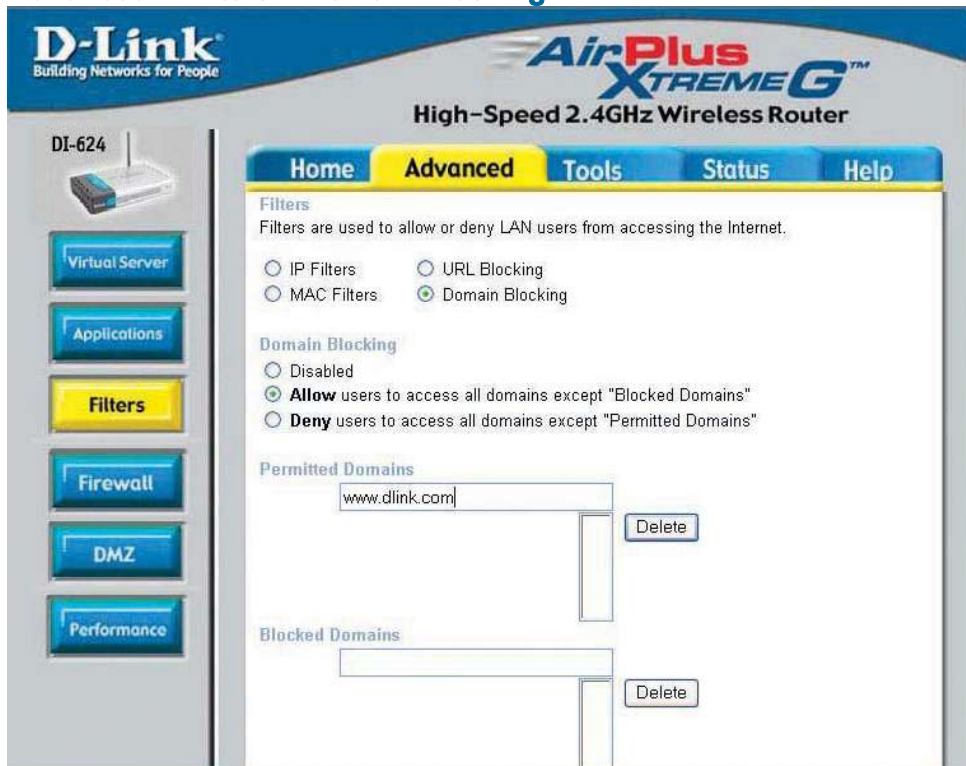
D-Link
Building Networks for People

AirPlus XTREME G™
High-Speed 2.4GHz Wireless Router

DI-624

Home | Advanced | Tools | Status | Help

Virtual Server
Applications
Filters
Firewall
DMZ
Performance

Filters
Filters are used to allow or deny LAN users from accessing the Internet.

IP Filters
URL Blocking
MAC Filters
Domain Blocking

Domain Blocking
Disabled
**Allow** users to access all domains except "Blocked Domains"
**Deny** users to access all domains except "Permitted Domains"

Permitted Domains
www.dlink.com
Delete

Blocked Domains
Delete